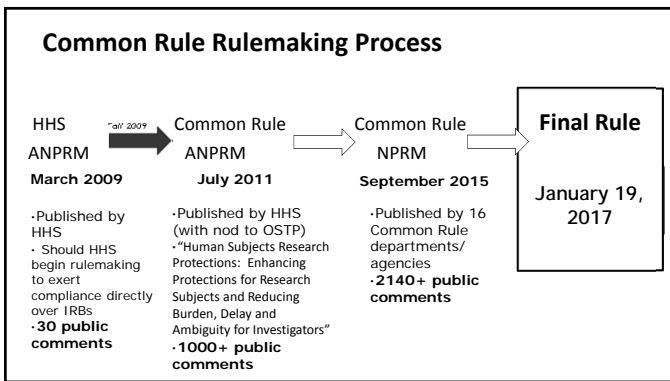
Common Rule Rulemaking Process

HHS ANPRM
March 2009

•Published by HHS
• Should HHS begin rulemaking to exert compliance directly over IRBs
•30 public comments

Fall 2009

Common Rule ANPRM
July 2011

•Published by HHS (with nod to OSTP)
•"Human Subjects Research Protections: Enhancing Protections for Research Subjects and Reducing Burden, Delay and Ambiguity for Investigators"
•1000+ public comments

Common Rule NPRM
September 2015

•Published by 16 Common Rule departments/ agencies
•2140+ public comments

Final Rule

January 19, 2017